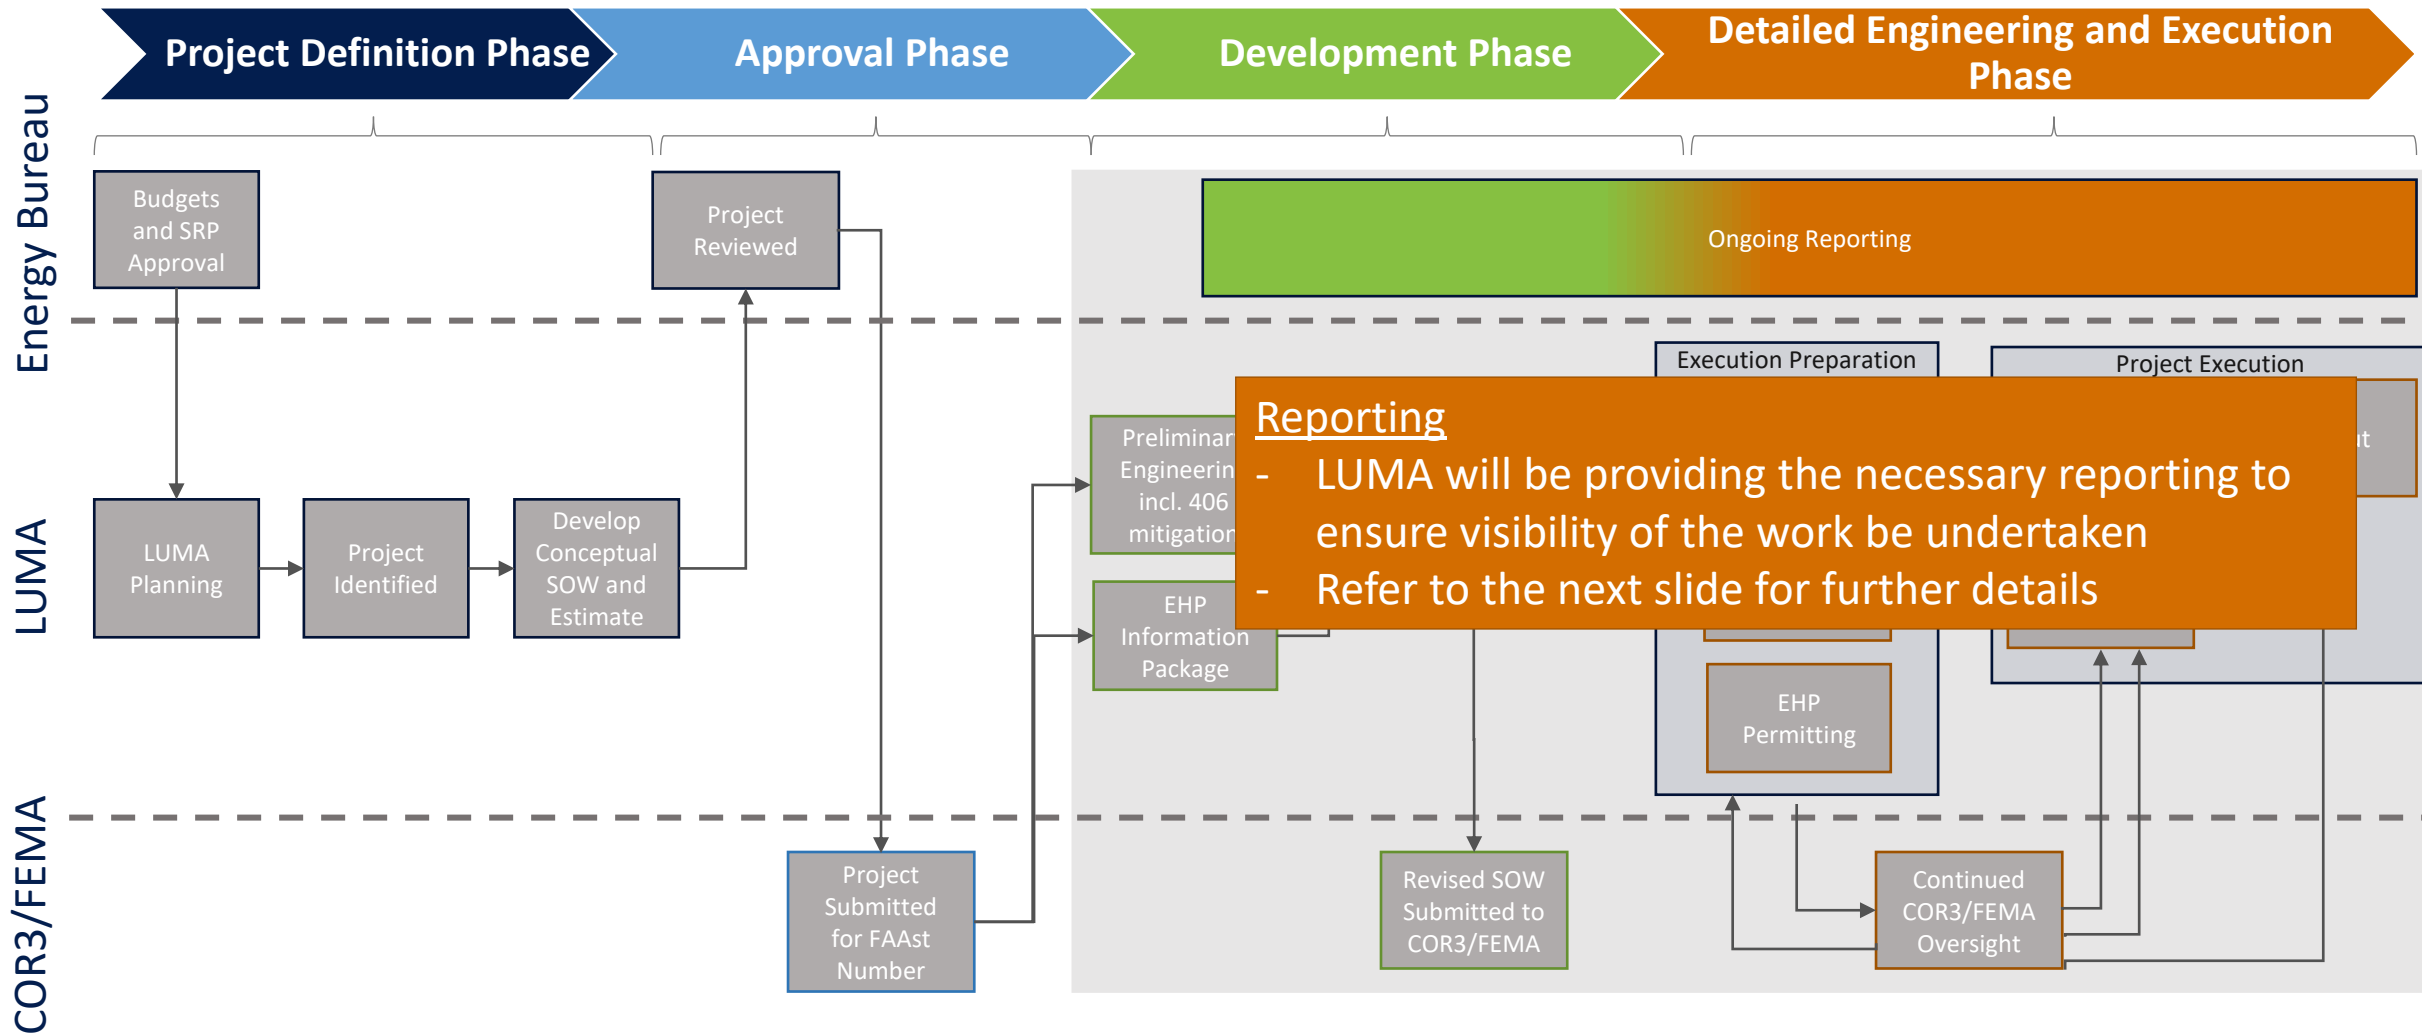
Project Definition Phase

Approval Phase

Development Phase

Detailed Engineering and Execution Phase

Energy Bureau

LUMA

COR3/FEMA

Budgets and SRP Approval

Project Reviewed

Ongoing Reporting

Execution Preparation

Project Execution

LUMA Planning

Project Identified

Develop Conceptual SOW and Estimate

Preliminar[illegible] Engineerin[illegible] incl. 406 mitigation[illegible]

EHP Information Package

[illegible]t

EHP Permitting

Project Submitted for FAAst Number

Revised SOW Submitted to COR3/FEMA

Continued COR3/FEMA Oversight

Reporting
- LUMA will be providing the necessary reporting to ensure visibility of the work be undertaken
- Refer to the next slide for further details